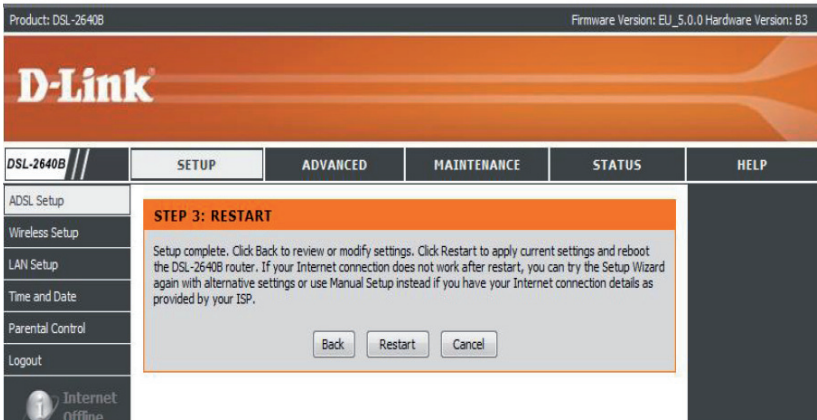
Product: DSL-2640B

Firmware Version: EU_5.0.0 Hardware Version: B3

D-Link

DSL-2640B

SETUP

ADVANCED

MAINTENANCE

STATUS

HELP

ADSL Setup

Wireless Setup

LAN Setup

Time and Date

Parental Control

Logout

Internet Offline

STEP 3: RESTART

Setup complete. Click Back to review or modify settings. Click Restart to apply current settings and reboot the DSL-2640B router. If your Internet connection does not work after restart, you can try the Setup Wizard again with alternative settings or use Manual Setup instead if you have your Internet connection details as provided by your ISP.

Back

Restart

Cancel